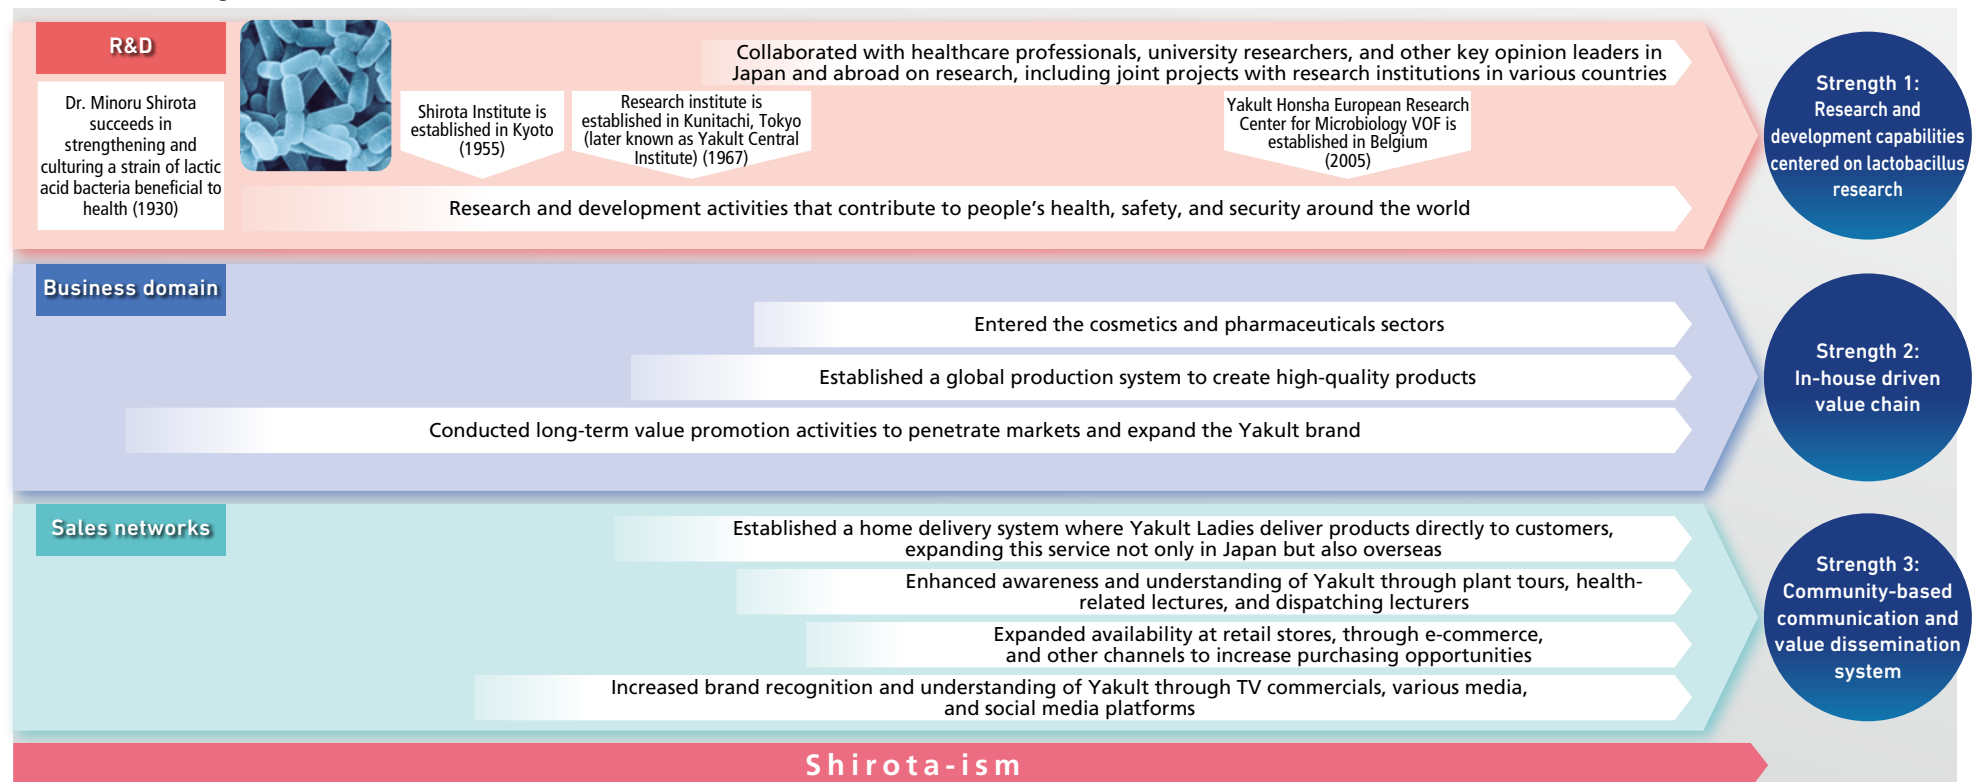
R&D

Dr. Minoru Shirota succeeds in strengthening and culturing a strain of lactic acid bacteria beneficial to health (1930)

Shirota Institute is established in Kyoto (1955)

Research institute is established in Kunitachi, Tokyo (later known as Yakult Central Institute) (1967)

Collaborated with healthcare professionals, university researchers, and other key opinion leaders in Japan and abroad on research, including joint projects with research institutions in various countries

Yakult Honsha European Research Center for Microbiology VOF is established in Belgium (2005)

Research and development activities that contribute to people's health, safety, and security around the world

Strength 1: Research and development capabilities centered on lactobacillus research

Business domain

Entered the cosmetics and pharmaceuticals sectors

Established a global production system to create high-quality products

Conducted long-term value promotion activities to penetrate markets and expand the Yakult brand

Strength 2: In-house driven value chain

Sales networks

Established a home delivery system where Yakult Ladies deliver products directly to customers, expanding this service not only in Japan but also overseas

Enhanced awareness and understanding of Yakult through plant tours, health-related lectures, and dispatching lecturers

Expanded availability at retail stores, through e-commerce, and other channels to increase purchasing opportunities

Increased brand recognition and understanding of Yakult through TV commercials, various media, and social media platforms

Strength 3: Community-based communication and value dissemination system

Shirota-ism